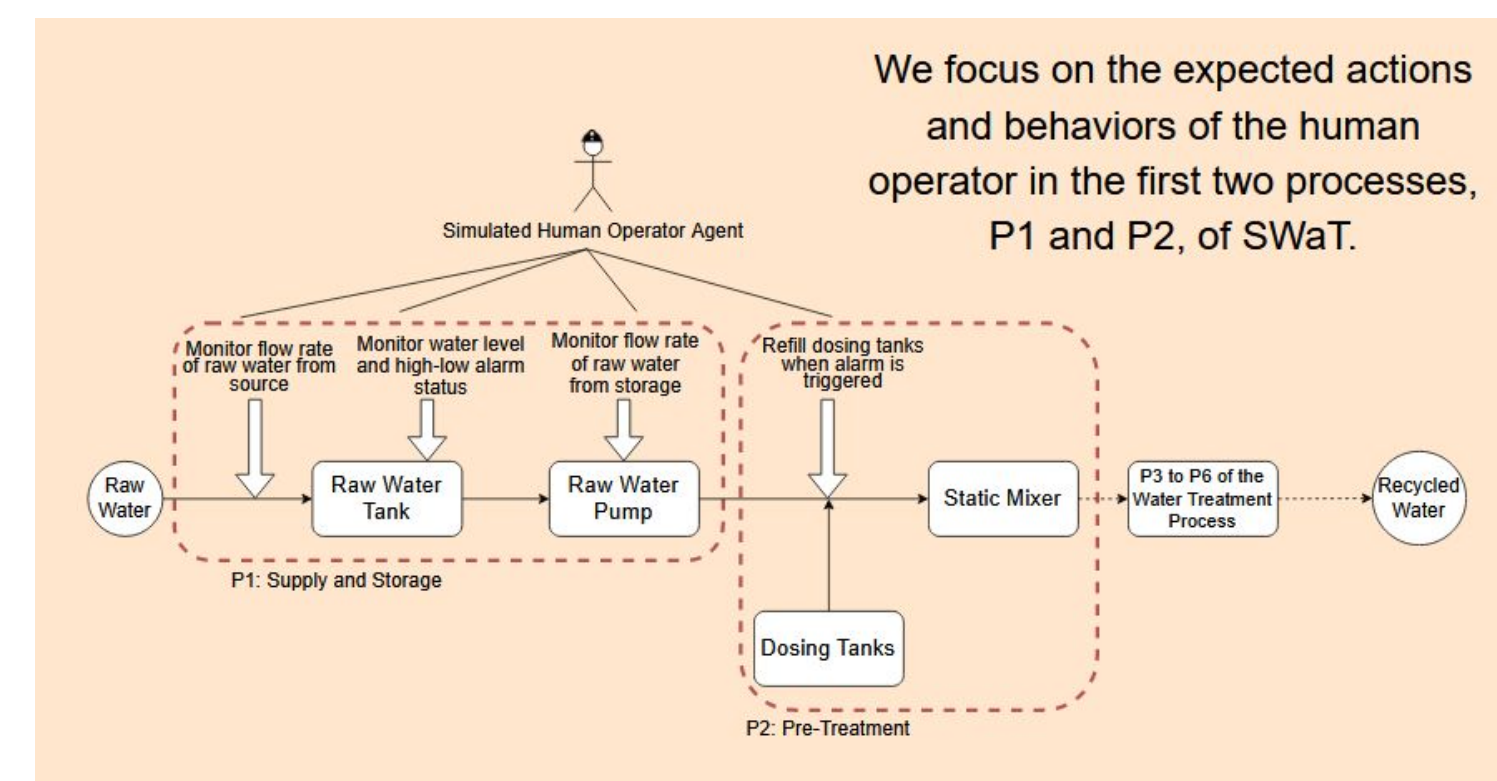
We focus on the expected actions and behaviors of the human operator in the first two processes, P1 and P2, of SWaT.

Simulated Human Operator Agent

Monitor flow rate of raw water from source

Monitor water level and high-low alarm status

Monitor flow rate of raw water from storage

Refill dosing tanks when alarm is triggered

Raw Water

Raw Water Tank

Raw Water Pump

Static Mixer

P3 to P6 of the Water Treatment Process

Recycled Water

P1: Supply and Storage

Dosing Tanks

P2: Pre-Treatment